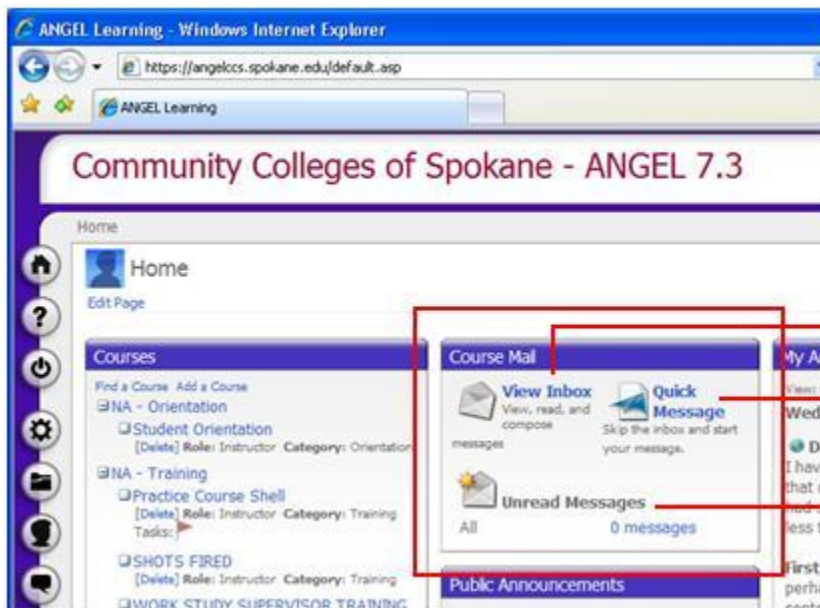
ANGEL Learning - Windows Internet Explorer

https://angelccs.spokane.edu/default.asp

ANGEL Learning

Community Colleges of Spokane - ANGEL 7.3

Home

Home

Edit Page

Courses

Find a Course Add a Course

NA - Orientation

Student Orientation

[Delete] Role: Instructor Category: Orientation

NA - Training

Practice Course Shell

[Delete] Role: Instructor Category: Training

Tasks:

SHOTS FIRED

[Delete] Role: Instructor Category: Training

WORK STUDY SUPERVISOR TRAINING

Course Mail

View Inbox

View, read, and compose messages

Quick Message

Skip the inbox and start your message.

Unread Messages

All 0 messages

Public Announcements

My A

View:

Wed

D

I hav

that

less t

First

perha

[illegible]